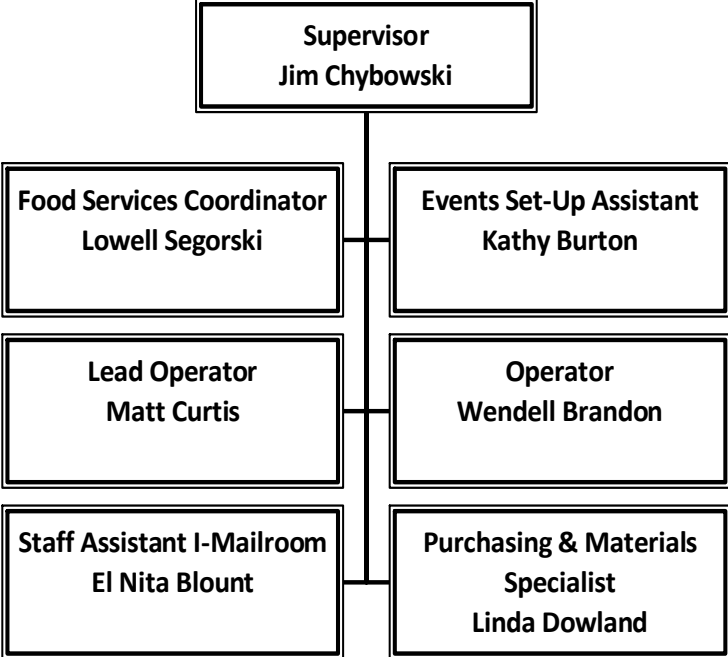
Supervisor
Jim Chybowski

Food Services Coordinator
Lowell Segorski

Events Set-Up Assistant
Kathy Burton

Lead Operator
Matt Curtis

Operator
Wendell Brandon

Staff Assistant I-Mailroom
El Nita Blount

Purchasing & Materials Specialist
Linda Dowland